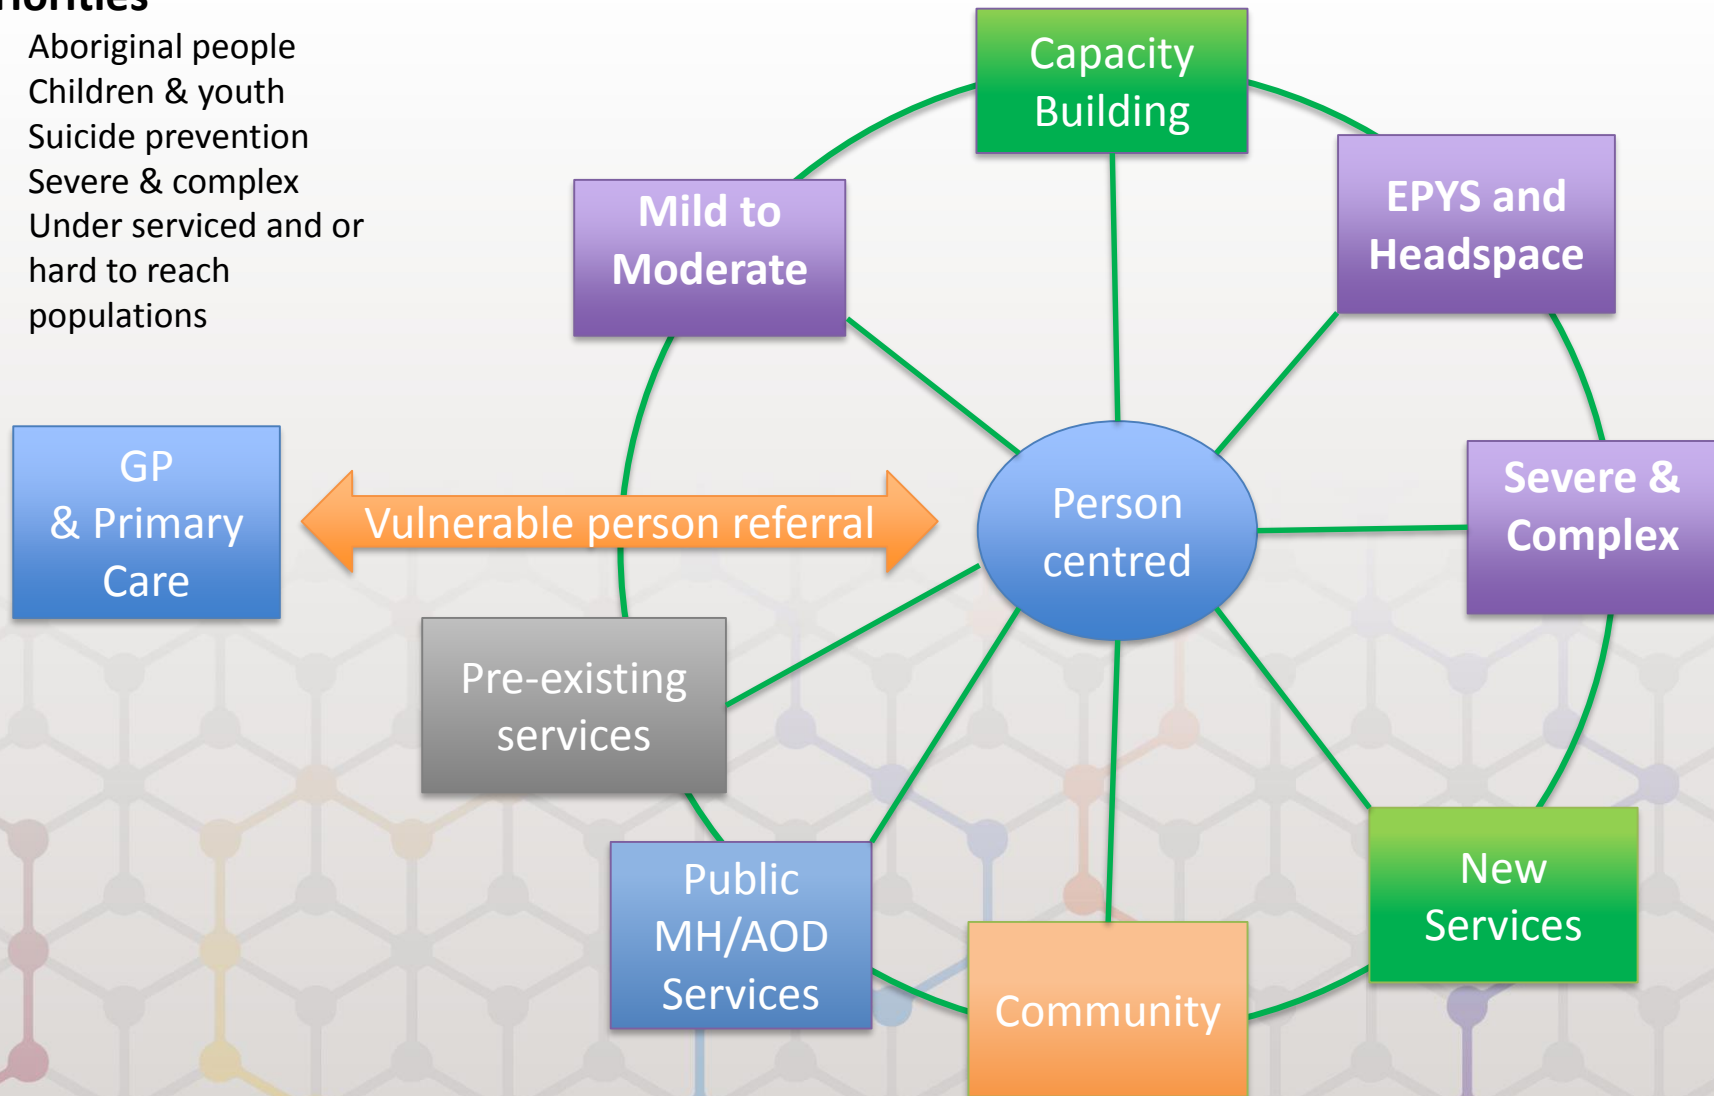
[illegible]iorities
Aboriginal people
Children & youth
Suicide prevention
Severe & complex
Under serviced and or hard to reach populations

Capacity Building

Mild to Moderate

EPYS and Headspace

GP & Primary Care

Vulnerable person referral

Person centred

Severe & Complex

Pre-existing services

Public MH/AOD Services

Community

New Services